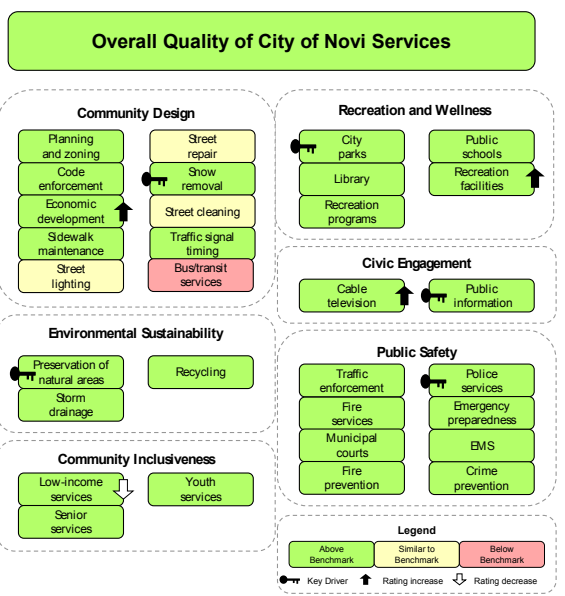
Overall Quality of City of Novi Services

Community Design

Planning and zoning

Code enforcement

Economic development

Sidewalk maintenance

Street lighting

Street repair

Snow removal

Street cleaning

Traffic signal timing

Bus/transit services

Recreation and Wellness

City parks

Library

Recreation programs

Public schools

Recreation facilities

Civic Engagement

Cable television

Public information

Environmental Sustainability

Preservation of natural areas

Storm drainage

Recycling

Public Safety

Traffic enforcement

Fire services

Municipal courts

Fire prevention

Police services

Emergency preparedness

EMS

Crime prevention

Community Inclusiveness

Low-income services

Senior services

Youth services

Legend

Above Benchmark

Similar to Benchmark

Below Benchmark

Key Driver

Rating increase

Rating decrease